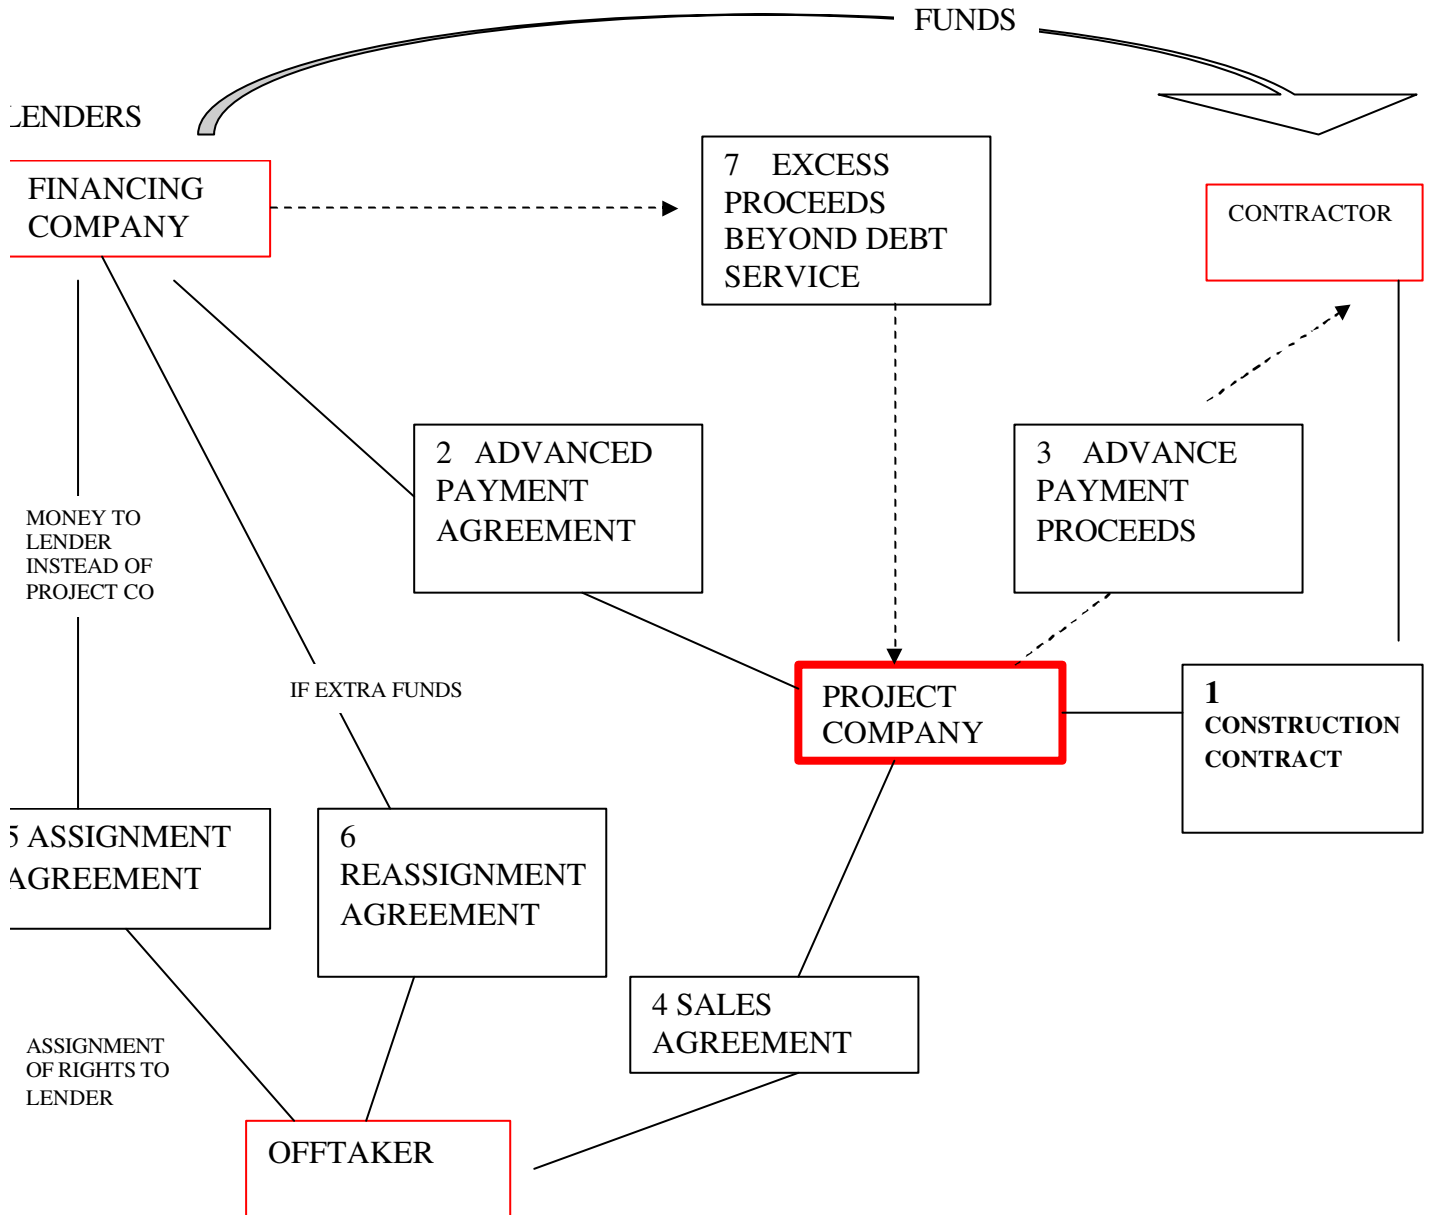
FUNDS

LENDERS

FINANCING COMPANY

7 EXCESS PROCEEDS BEYOND DEBT SERVICE

CONTRACTOR

2 ADVANCED PAYMENT AGREEMENT

3 ADVANCE PAYMENT PROCEEDS

MONEY TO LENDER INSTEAD OF PROJECT CO

IF EXTRA FUNDS

PROJECT COMPANY

1 CONSTRUCTION CONTRACT

5 ASSIGNMENT AGREEMENT

6 REASSIGNMENT AGREEMENT

4 SALES AGREEMENT

ASSIGNMENT OF RIGHTS TO LENDER

OFFTAKER